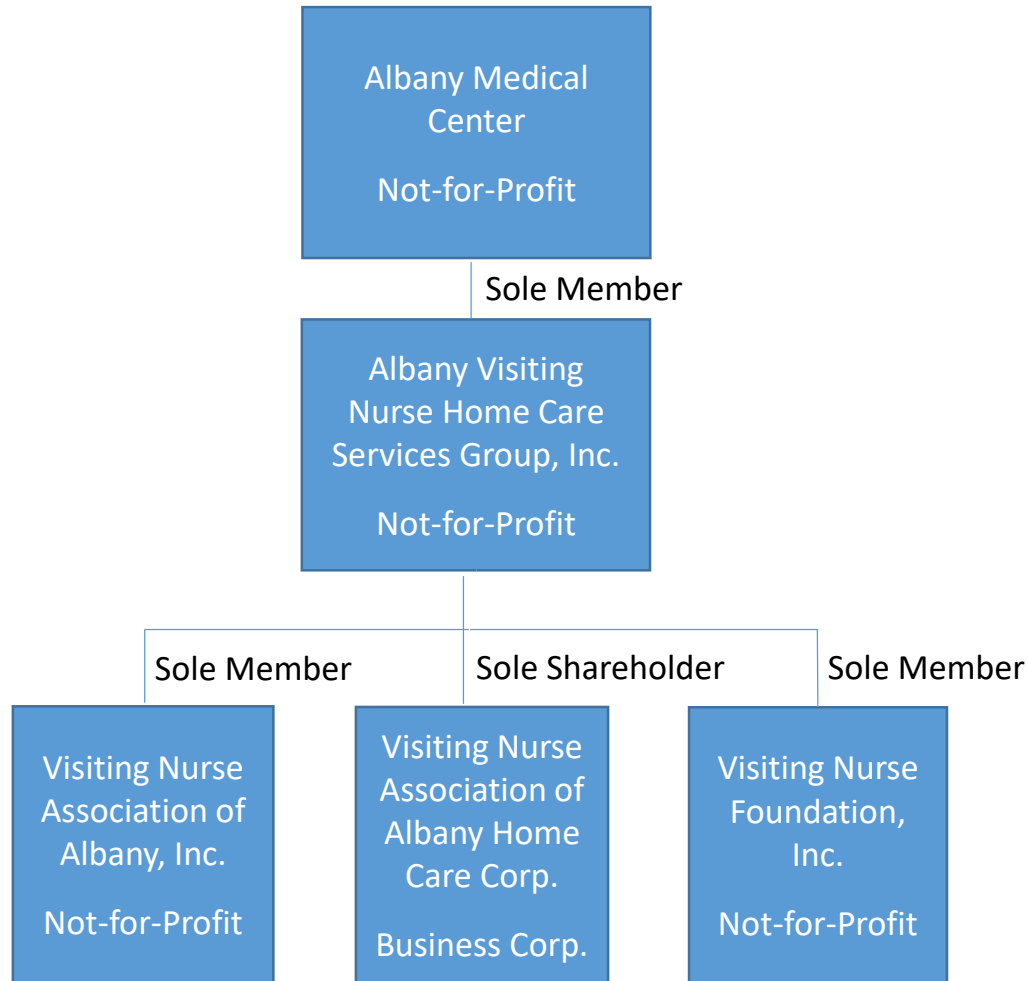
Albany Medical Center

Not-for-Profit

Sole Member

Albany Visiting Nurse Home Care Services Group, Inc.

Not-for-Profit

Sole Member

Sole Shareholder

Sole Member

Visiting Nurse Association of Albany, Inc.

Not-for-Profit

Visiting Nurse Association of Albany Home Care Corp.

Business Corp.

Visiting Nurse Foundation, Inc.

Not-for-Profit